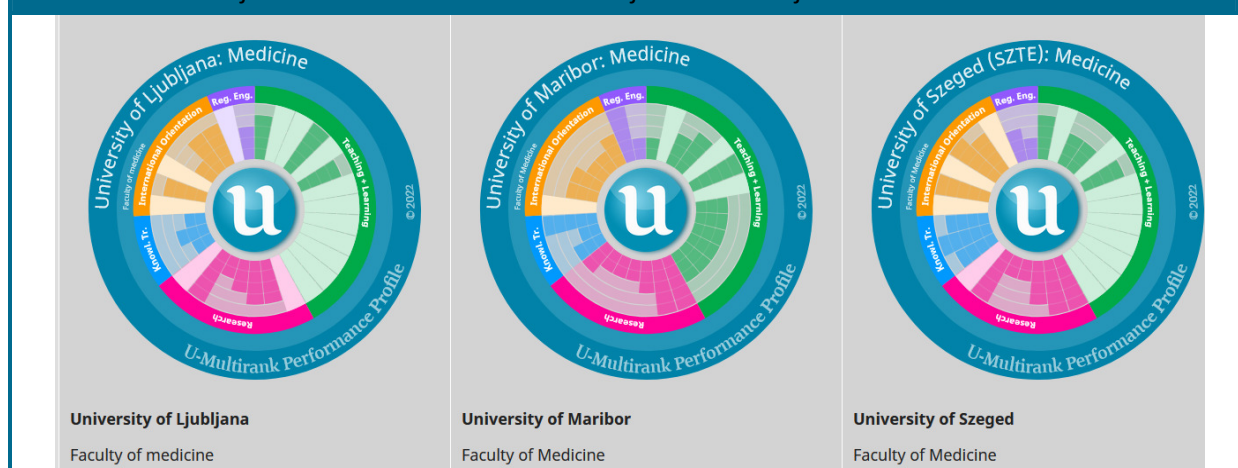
University of Ljubljana: Medicine

Faculty of medicine

International Orientation

Reg. Eng.

Teaching + Learning

Knowl. Tr.

Research

© 2022

u

U-Multirank Performance Profile

University of Maribor: Medicine

Faculty of Medicine

International Orientation

Reg. Eng.

Teaching + Learning

Knowl. Tr.

Research

© 2022

u

U-Multirank Performance Profile

University of Szeged (SZTE): Medicine

Faculty of Medicine

International Orientation

Reg. Eng.

Teaching + Learning

Knowl. Tr.

Research

© 2022

u

U-Multirank Performance Profile

University of Ljubljana

Faculty of medicine

University of Maribor

Faculty of Medicine

University of Szeged

Faculty of Medicine